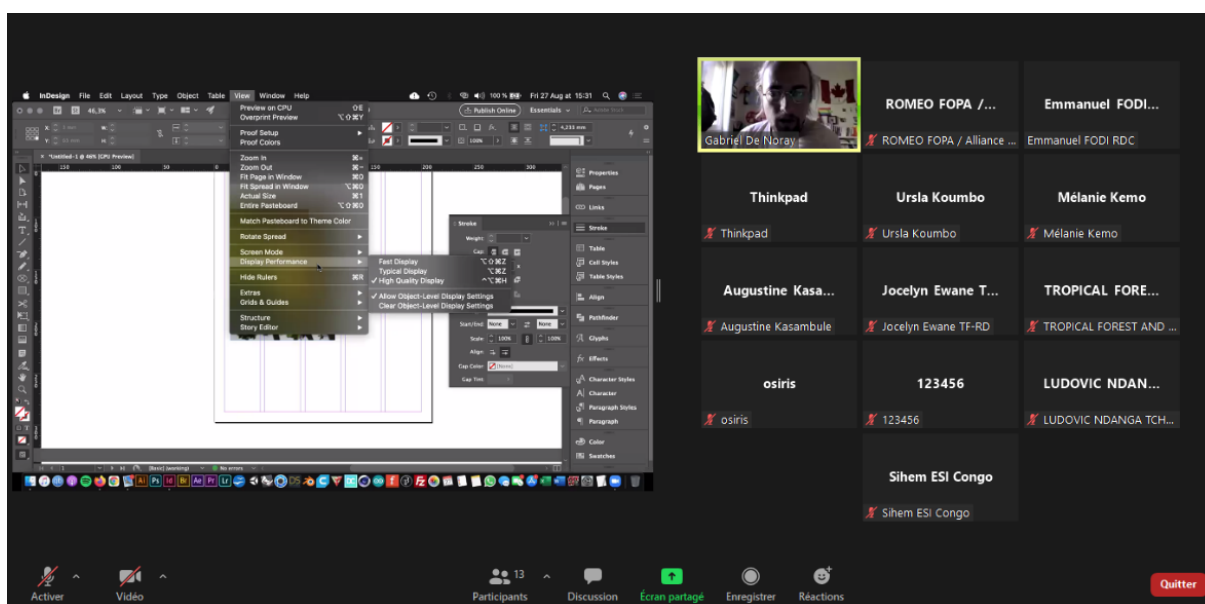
InDesign File Edit Layout Type Object Table View Window Help

Fri 27 Aug at 15:31

Publish Online Essentials

Preview on CPU
Overprint Preview
Proof Setup
Proof Colors
Zoom In
Zoom Out
Fit Page in Window
Fit Spread in Window
Actual Size
Entire Pasteboard
Match Pasteboard to Theme Color
Rotate Spread
Screen Mode
Display Performance
Hide Rulers
Extras
Grids & Guides
Structure
Story Editor

Fast Display
Typical Display
✓ High Quality Display
✓ Allow Object-Level Display Settings
Clear Object-Level Display Settings

*Untitled-1 @ 46% [GPU Preview]

Stroke
Weight
Cap
Start/End None None
Scale 100% 100%
Align
Gap Color [None]
Gap Tint

Properties
Pages
Links
Stroke
Table
Cell Styles
Table Styles
Align
Pathfinder
Glyphs
Effects
Character Styles
Character
Paragraph Styles
Paragraph
Color
Swatches

[Basic] (working) No errors

Gabriel De Noray
ROMEO FOPA /...
ROMEO FOPA / Alliance ...
Emmanuel FODI...
Emmanuel FODI RDC
Thinkpad
Thinkpad
Ursla Koumbo
Ursla Koumbo
Mélanie Kemo
Mélanie Kemo
Augustine Kasa...
Augustine Kasambule
Jocelyn Ewane T...
Jocelyn Ewane TF-RD
TROPICAL FORE...
TROPICAL FOREST AND ...
osiris
osiris
123456
123456
LUDOVIC NDAN...
LUDOVIC NDANGA TCH...
Sihem ESI Congo
Sihem ESI Congo

Activer
Vidéo
13
Participants
Discussion
Écran partagé
Enregistrer
Réactions
Quitter